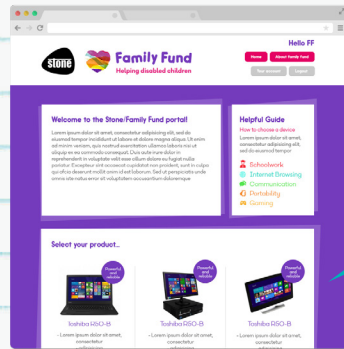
STONE

Family Fund
Helping disabled children

Hello FF

Home | About Family Fund
Your account | Logout

Welcome to the Stone/Family Fund portal!

Lorem ipsum dolor sit amet, consectetur adipisicing elit, sed do eiusmod tempor incididunt ut labore et dolore magna aliqua. Ut enim ad minim veniam, quis nostrud exercitation ullamco laboris nisi ut aliquip ex ea commodo consequat. Duis aute irure dolor in reprehenderit in voluptate velit esse cillum dolore eu fugiat nulla pariatur. Excepteur sint occaecat cupidatat non proident, sunt in culpa qui officia deserunt mollit anim id est laborum. Sed ut perspiciatis unde omnis iste natus error sit voluptatem accusantium doloremque

Helpful Guide
How to choose a device

Lorem ipsum dolor sit amet, consectetur adipisicing elit, sed do eiusmod tempor

Schoolwork
Internet Browsing
Communication
Portability
Gaming

Select your product...

Powerful and versatile

Toshiba R50-B

- Lorem ipsum dolor sit amet, consectetur

Powerful and versatile

Toshiba R50-B

- Lorem ipsum dolor sit amet, consectetur

Powerful and versatile

Toshiba R50-B

- Lorem ipsum dolor sit amet, consectetur